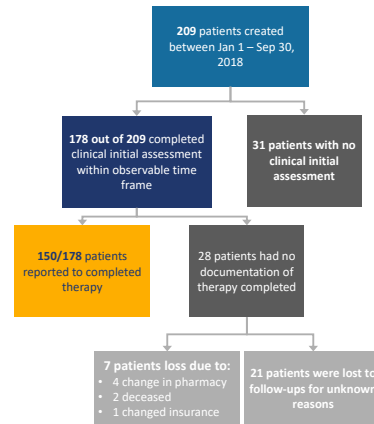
209 patients created between Jan 1 – Sep 30, 2018

178 out of 209 completed clinical initial assessment within observable time frame

31 patients with no clinical initial assessment

150/178 patients reported to completed therapy

28 patients had no documentation of therapy completed

7 patients loss due to:
• 4 change in pharmacy
• 2 deceased
• 1 changed insurance

21 patients were lost to follow-ups for unknown reasons